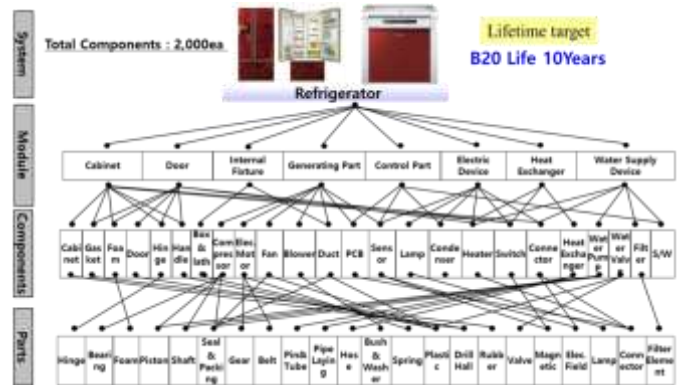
System

Total Components : 2,000ea

Lifetime target

B20 Life 10Years

Refrigerator

Module

| Cabinet | Door | Internal Fixture | Generating Part | Control Part | Electric Device | Heat Exchanger | Water Supply Device |
|---|---|---|---|---|---|---|---|

Components

| Cabinet | Gasket | Foam | Door | Hinge | Handle | Box & lath | Compressor | Elec Motor | Fan | Blower | Duct | PCB | Sensor | Lamp | Condenser | Heater | Switch | Connector | Heat Exchanger | Water Pump | Water Valve | Filter | S/W |
|---|---|---|---|---|---|---|---|---|---|---|---|---|---|---|---|---|---|---|---|---|---|---|---|

Parts

| Hinge | Bearing | Foam | Piston | Shaft | Seal & Packing | Gear | Belt | Pink Tube | Pipe Laying | Hose | Bush & Washer | Spring | Plastic | Drill Hall | Rubber | Valve | Magnetic | Elec. Field | Lamp | Connector | Filter Element |
|---|---|---|---|---|---|---|---|---|---|---|---|---|---|---|---|---|---|---|---|---|---|